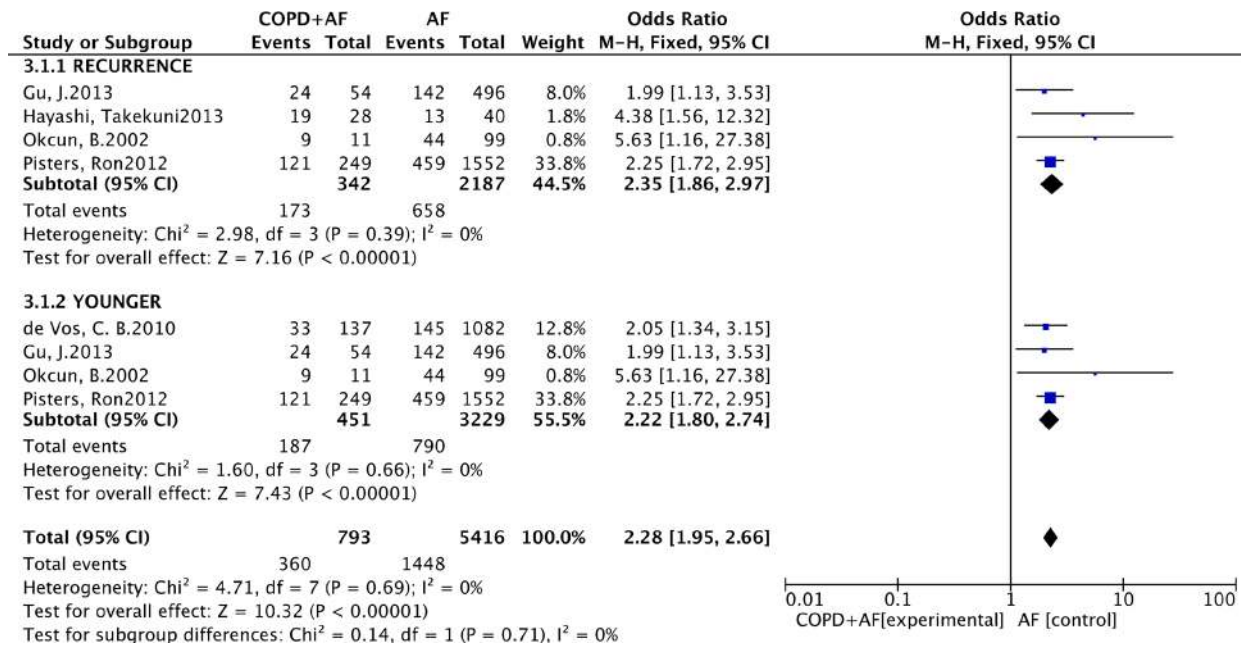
| Study or Subgroup | COPD+AF Events | COPD+AF Total | AF Events | AF Total | Weight | Odds Ratio M-H, Fixed, 95% CI |
|---|---|---|---|---|---|---|
| **3.1.1 RECURRENCE** | | | | | | |
| Gu, J.2013 | 24 | 54 | 142 | 496 | 8.0% | 1.99 [1.13, 3.53] |
| Hayashi, Takekuni2013 | 19 | 28 | 13 | 40 | 1.8% | 4.38 [1.56, 12.32] |
| Okcun, B.2002 | 9 | 11 | 44 | 99 | 0.8% | 5.63 [1.16, 27.38] |
| Pisters, Ron2012 | 121 | 249 | 459 | 1552 | 33.8% | 2.25 [1.72, 2.95] |
| **Subtotal (95% CI)** | | **342** | | **2187** | **44.5%** | **2.35 [1.86, 2.97]** |
| Total events | 173 | | 658 | | | |
| Heterogeneity: Chi² = 2.98, df = 3 (P = 0.39); I² = 0% | | | | | | |
| Test for overall effect: Z = 7.16 (P < 0.00001) | | | | | | |
| **3.1.2 YOUNGER** | | | | | | |
| de Vos, C. B.2010 | 33 | 137 | 145 | 1082 | 12.8% | 2.05 [1.34, 3.15] |
| Gu, J.2013 | 24 | 54 | 142 | 496 | 8.0% | 1.99 [1.13, 3.53] |
| Okcun, B.2002 | 9 | 11 | 44 | 99 | 0.8% | 5.63 [1.16, 27.38] |
| Pisters, Ron2012 | 121 | 249 | 459 | 1552 | 33.8% | 2.25 [1.72, 2.95] |
| **Subtotal (95% CI)** | | **451** | | **3229** | **55.5%** | **2.22 [1.80, 2.74]** |
| Total events | 187 | | 790 | | | |
| Heterogeneity: Chi² = 1.60, df = 3 (P = 0.66); I² = 0% | | | | | | |
| Test for overall effect: Z = 7.43 (P < 0.00001) | | | | | | |
| **Total (95% CI)** | | **793** | | **5416** | **100.0%** | **2.28 [1.95, 2.66]** |
| Total events | 360 | | 1448 | | | |
| Heterogeneity: Chi² = 4.71, df = 7 (P = 0.69); I² = 0% | | | | | | |
| Test for overall effect: Z = 10.32 (P < 0.00001) | | | | | | |
| Test for subgroup differences: Chi² = 0.14, df = 1 (P = 0.71), I² = 0% | | | | | | |

Odds Ratio
M-H, Fixed, 95% CI

0.01 0.1 1 10 100
COPD+AF[experimental] AF [control]